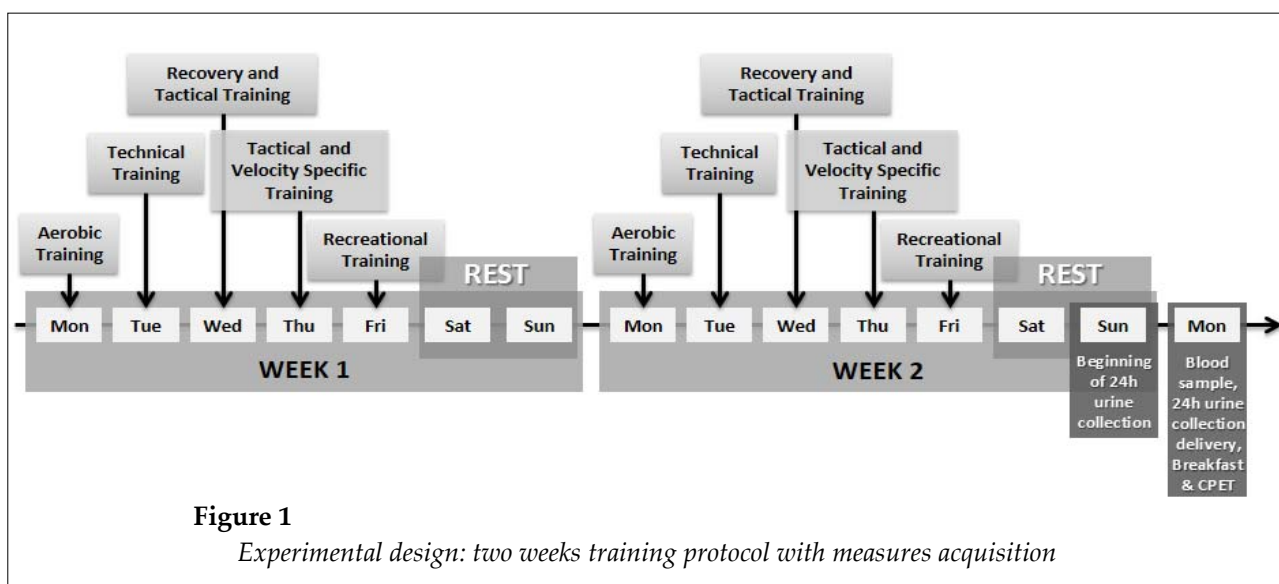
Recovery and Tactical Training

Technical Training

Tactical and Velocity Specific Training

Aerobic Training

Recreational Training

REST

Mon Tue Wed Thu Fri Sat Sun

WEEK 1

Recovery and Tactical Training

Technical Training

Tactical and Velocity Specific Training

Aerobic Training

Recreational Training

REST

Mon Tue Wed Thu Fri Sat Sun

WEEK 2

Beginning of 24h urine collection

Mon

Blood sample, 24h urine collection delivery, Breakfast & CPET

**Figure 1**

*Experimental design: two weeks training protocol with measures acquisition*